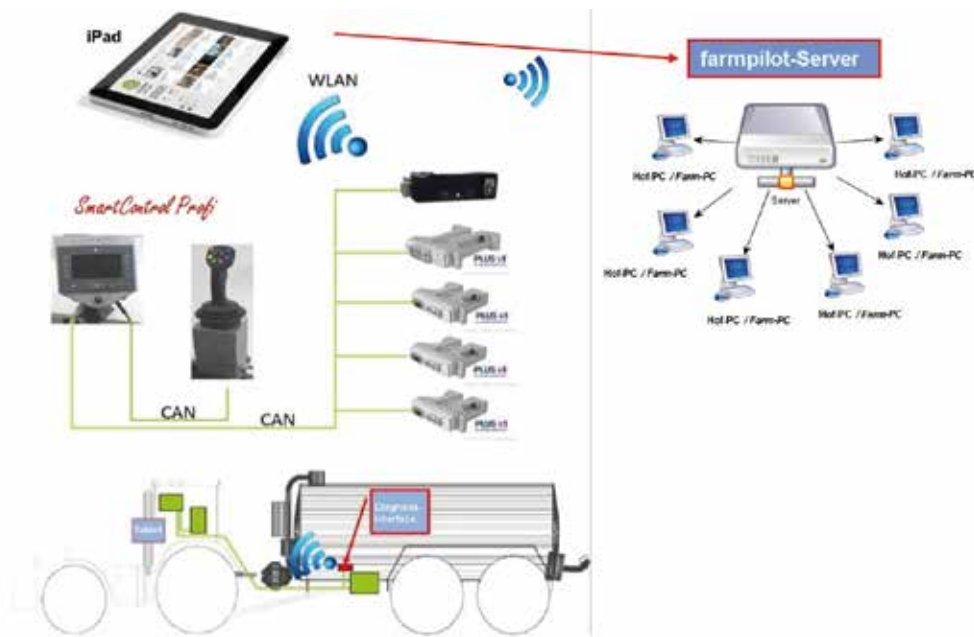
iPad

WLAN

farmpilot-Server

SmartControl Profi

PLUS

PLUS

PLUS

PLUS

CAN

CAN

Hof-PC / Farm-PC

Server

Hof-PC / Farm-PC

Hof-PC / Farm-PC

Hof-PC / Farm-PC

Hof-PC / Farm-PC

Hof-PC / Farm-PC

Tablet

Diagnose-Interface